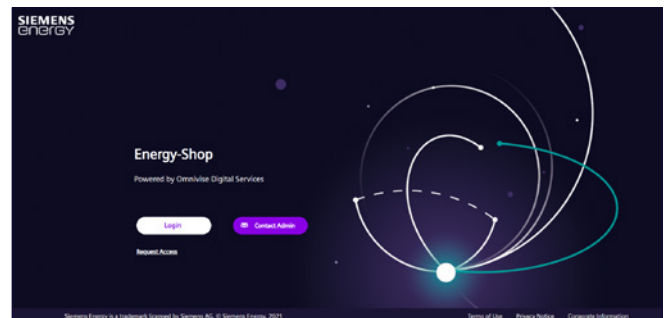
SIEMENS
energy

Energy-Shop

Powered by Omnivise Digital Services

Login

Contact Admin

Request Access

Siemens Energy is a trademark licensed by Siemens AG. © Siemens Energy, 2021

Terms of Use

Privacy Notice

Corporate Information